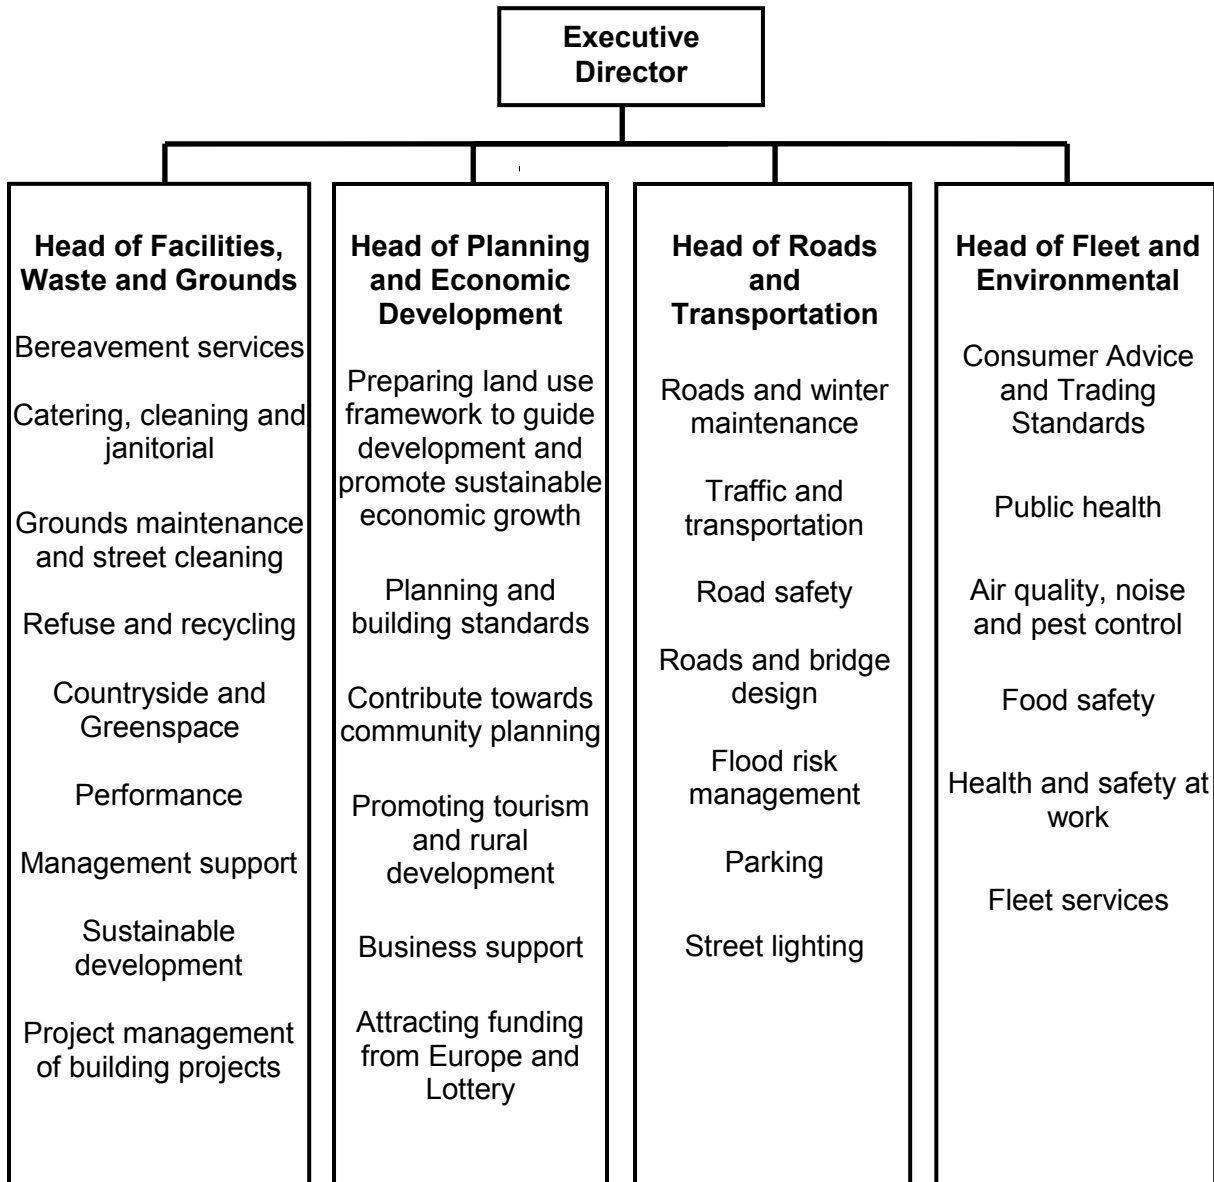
Executive Director

Head of Facilities, Waste and Grounds

Bereavement services

Catering, cleaning and janitorial

Grounds maintenance and street cleaning

Refuse and recycling

Countryside and Greenspace

Performance

Management support

Sustainable development

Project management of building projects

Head of Planning and Economic Development

Preparing land use framework to guide development and promote sustainable economic growth

Planning and building standards

Contribute towards community planning

Promoting tourism and rural development

Business support

Attracting funding from Europe and Lottery

Head of Roads and Transportation

Roads and winter maintenance

Traffic and transportation

Road safety

Roads and bridge design

Flood risk management

Parking

Street lighting

Head of Fleet and Environmental

Consumer Advice and Trading Standards

Public health

Air quality, noise and pest control

Food safety

Health and safety at work

Fleet services